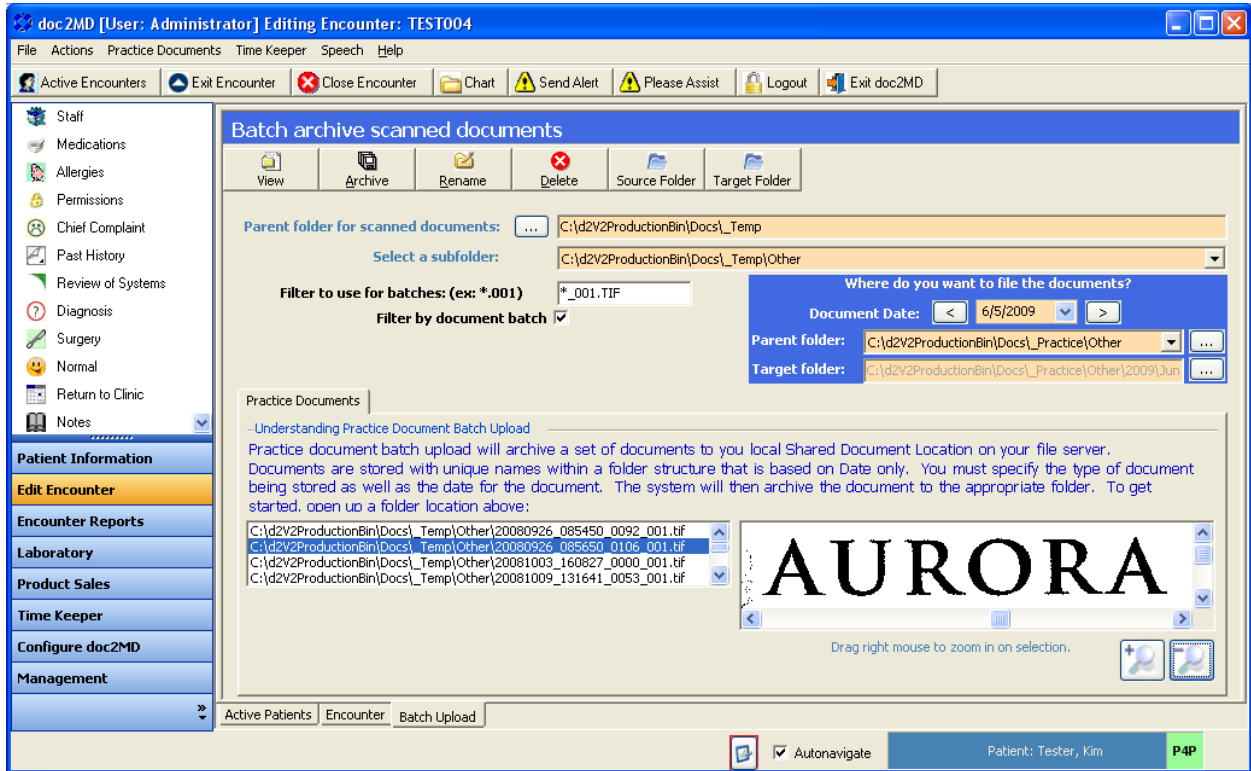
doc2MD [User: Administrator] Editing Encounter: TEST004

File Actions Practice Documents Time Keeper Speech Help

Active Encounters | Exit Encounter | Close Encounter | Chart | Send Alert | Please Assist | Logout | Exit doc2MD

Staff
Medications
Allergies
Permissions
Chief Complaint
Past History
Review of Systems
Diagnosis
Surgery
Normal
Return to Clinic
Notes

Patient Information
Edit Encounter
Encounter Reports
Laboratory
Product Sales
Time Keeper
Configure doc2MD
Management

Batch archive scanned documents

View | Archive | Rename | Delete | Source Folder | Target Folder

Parent folder for scanned documents: ... C:\d2V2ProductionBin\Docs\_Temp

Select a subfolder: C:\d2V2ProductionBin\Docs\_Temp\Other

Filter to use for batches: (ex: *.001) *_001.TIF

Filter by document batch ☑

Where do you want to file the documents?

Document Date: < 6/5/2009 >

Parent folder: C:\d2V2ProductionBin\Docs\_Practice\Other ...

Target folder: C:\d2V2ProductionBin\Docs\_Practice\Other\2009\Jun ...

Practice Documents

Understanding Practice Document Batch Upload

Practice document batch upload will archive a set of documents to you local Shared Document Location on your file server. Documents are stored with unique names within a folder structure that is based on Date only. You must specify the type of document being stored as well as the date for the document. The system will then archive the document to the appropriate folder. To get started, open up a folder location above:

C:\d2V2ProductionBin\Docs\_Temp\Other\20080926_085450_0092_001.tif
C:\d2V2ProductionBin\Docs\_Temp\Other\20080926_085650_0106_001.tif
C:\d2V2ProductionBin\Docs\_Temp\Other\20081003_160827_0000_001.tif
C:\d2V2ProductionBin\Docs\_Temp\Other\20081009_131641_0053_001.tif

AURORA

Drag right mouse to zoom in on selection.

Active Patients | Encounter | Batch Upload

☑ Autonavigate

Patient: Tester, Kim

P4P